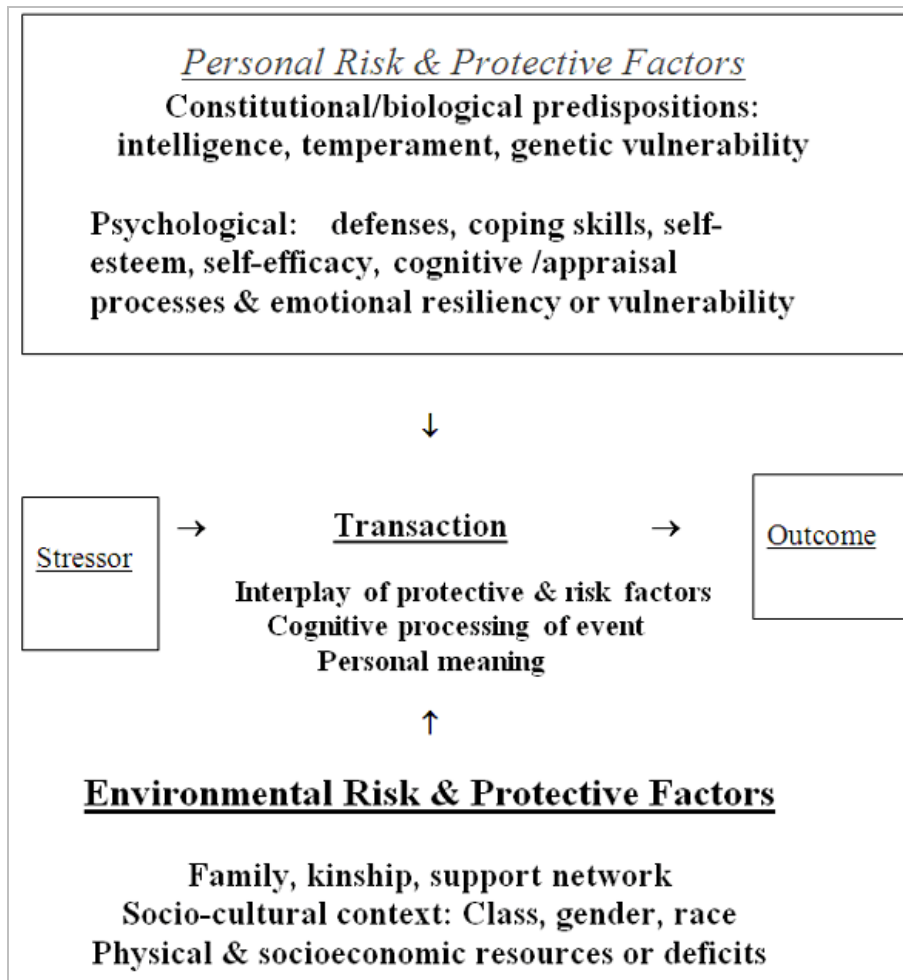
Personal Risk & Protective Factors
Constitutional/biological predispositions: intelligence, temperament, genetic vulnerability

Psychological: defenses, coping skills, self-esteem, self-efficacy, cognitive /appraisal processes & emotional resiliency or vulnerability

↓

Stressor → Transaction → Outcome

Interplay of protective & risk factors
Cognitive processing of event
Personal meaning

↑

Environmental Risk & Protective Factors

Family, kinship, support network
Socio-cultural context: Class, gender, race
Physical & socioeconomic resources or deficits